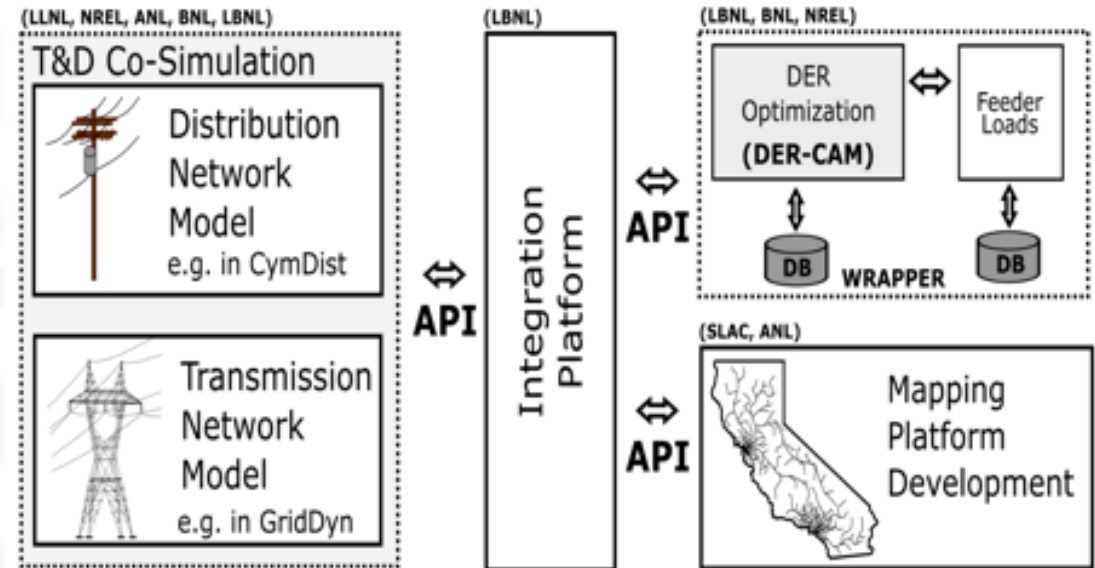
(LLNL, NREL, ANL, BNL, LBNL)

T&D Co-Simulation

Distribution Network Model
e.g. in CymDist

Transmission Network Model
e.g. in GridDyn

⇔ API

(LBNL)

Integration Platform

⇔ API

(LBNL, BNL, NREL)

DER Optimization
(DER-CAM)

⇔

Feeder Loads

DB

DB

WRAPPER

⇔ API

(SLAC, ANL)

Mapping Platform Development